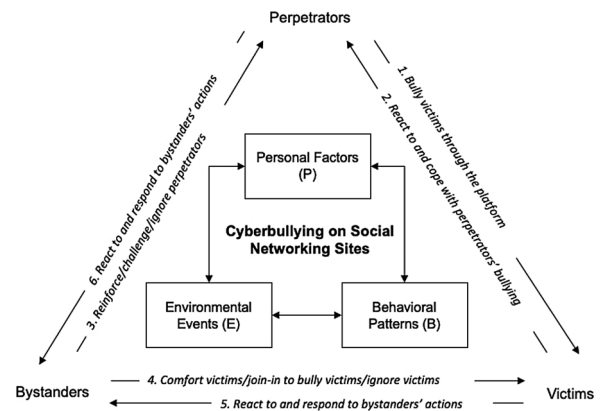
Perpetrators

1. Bully victims through the platform

2. React to and cope with perpetrators' bullying

6. React to and respond to bystanders' actions

3. Reinforce/challenge/ignore perpetrators

Personal Factors (P)

Cyberbullying on Social Networking Sites

Environmental Events (E)

Behavioral Patterns (B)

Bystanders

Victims

4. Comfort victims/join-in to bully victims/ignore victims

5. React to and respond to bystanders' actions